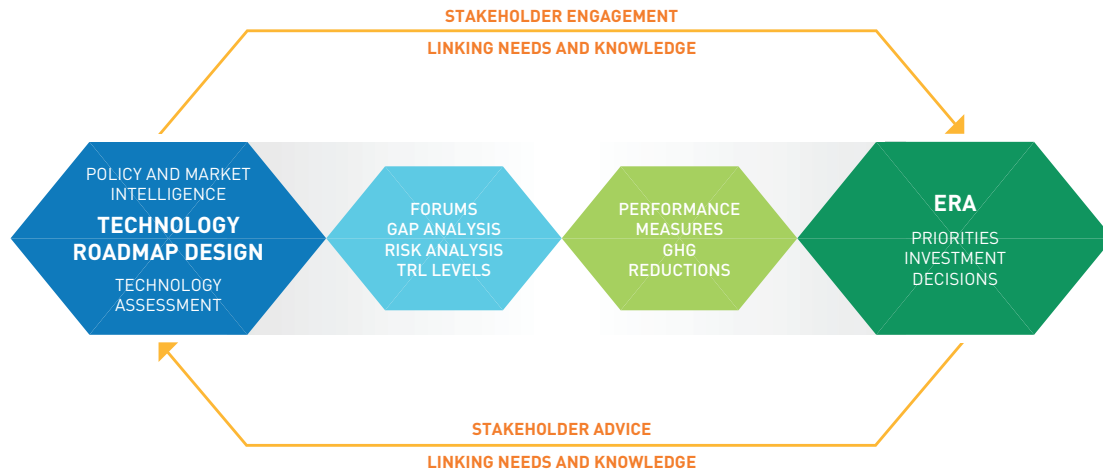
STAKEHOLDER ENGAGEMENT

LINKING NEEDS AND KNOWLEDGE

POLICY AND MARKET INTELLIGENCE

TECHNOLOGY ROADMAP DESIGN

TECHNOLOGY ASSESSMENT

FORUMS
GAP ANALYSIS
RISK ANALYSIS
TRL LEVELS

PERFORMANCE MEASURES
GHG REDUCTIONS

ERA

PRIORITIES
INVESTMENT
DECISIONS

STAKEHOLDER ADVICE

LINKING NEEDS AND KNOWLEDGE